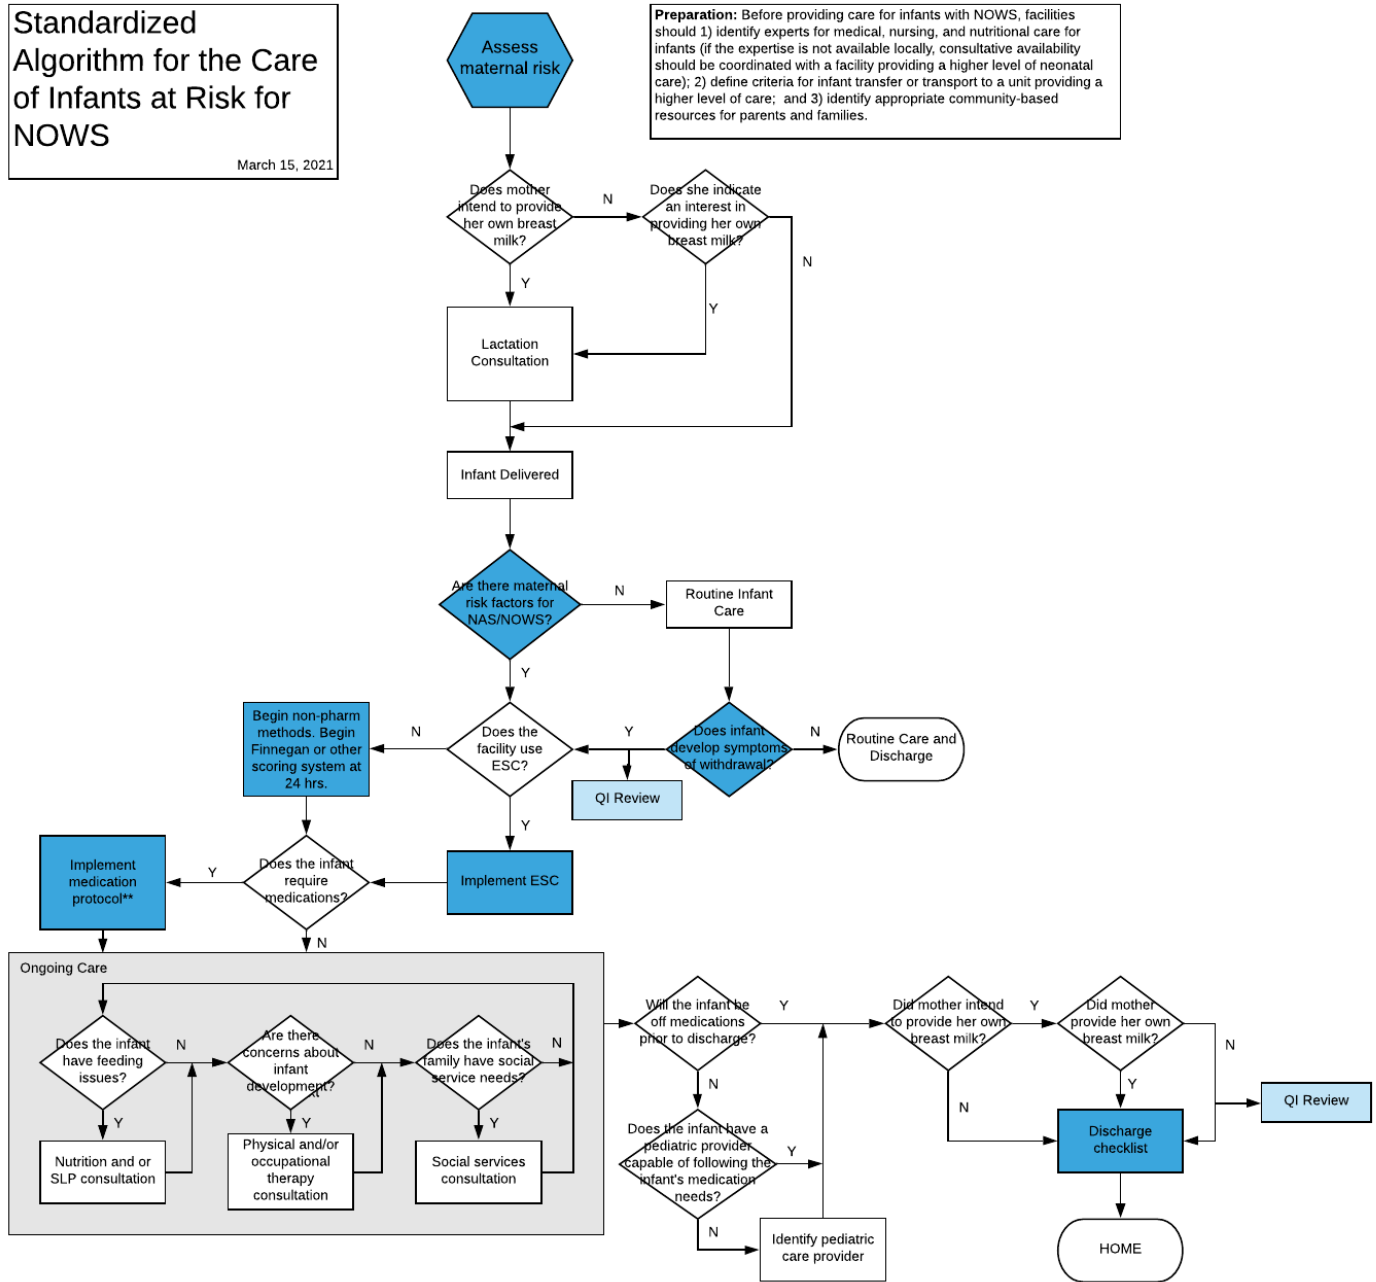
Standardized Algorithm for the Care of Infants at Risk for NOWS

March 15, 2021

Assess maternal risk

Preparation: Before providing care for infants with NOWS, facilities should 1) identify experts for medical, nursing, and nutritional care for infants (if the expertise is not available locally, consultative availability should be coordinated with a facility providing a higher level of neonatal care); 2) define criteria for infant transfer or transport to a unit providing a higher level of care; and 3) identify appropriate community-based resources for parents and families.

Does mother intend to provide her own breast milk?

N

Does she indicate an interest in providing her own breast milk?

N

Y

Y

Lactation Consultation

Infant Delivered

Are there maternal risk factors for NAS/NOWS?

N

Routine Infant Care

Y

Begin non-pharm methods. Begin Finnegan or other scoring system at 24 hrs.

N

Does the facility use ESC?

Y

Does infant develop symptoms of withdrawal?

N

Routine Care and Discharge

QI Review

Y

Implement medication protocol**

Y

Does the infant require medications?

Implement ESC

N

Ongoing Care

Does the infant have feeding issues?

N

Are there concerns about infant development?

N

Does the infant's family have social service needs?

N

Y

Y

Y

Nutrition and or SLP consultation

Physical and/or occupational therapy consultation

Social services consultation

Will the infant be off medications prior to discharge?

Y

Did mother intend to provide her own breast milk?

Y

Did mother provide her own breast milk?

N

N

Y

N

QI Review

Does the infant have a pediatric provider capable of following the infant's medication needs?

Y

Discharge checklist

N

Identify pediatric care provider

HOME